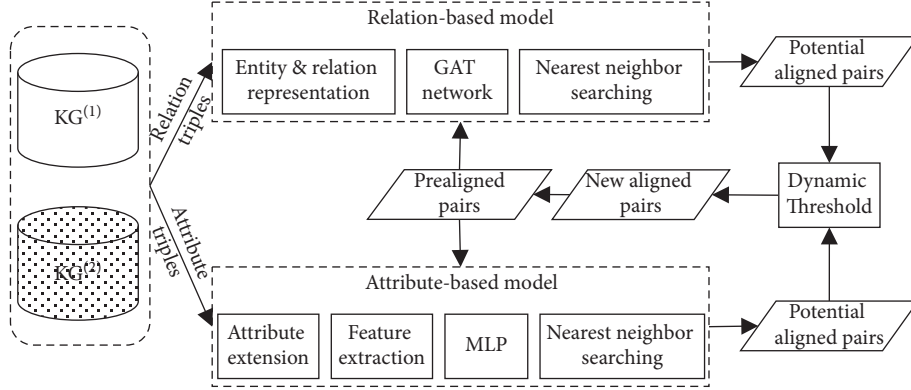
$KG^{(1)}$

$KG^{(2)}$

Relation triples

Attribute triples

Relation-based model

Entity & relation representation

GAT network

Nearest neighbor searching

Potential aligned pairs

Dynamic Threshold

New aligned pairs

Prealigned pairs

Attribute-based model

Attribute extension

Feature extraction

MLP

Nearest neighbor searching

Potential aligned pairs